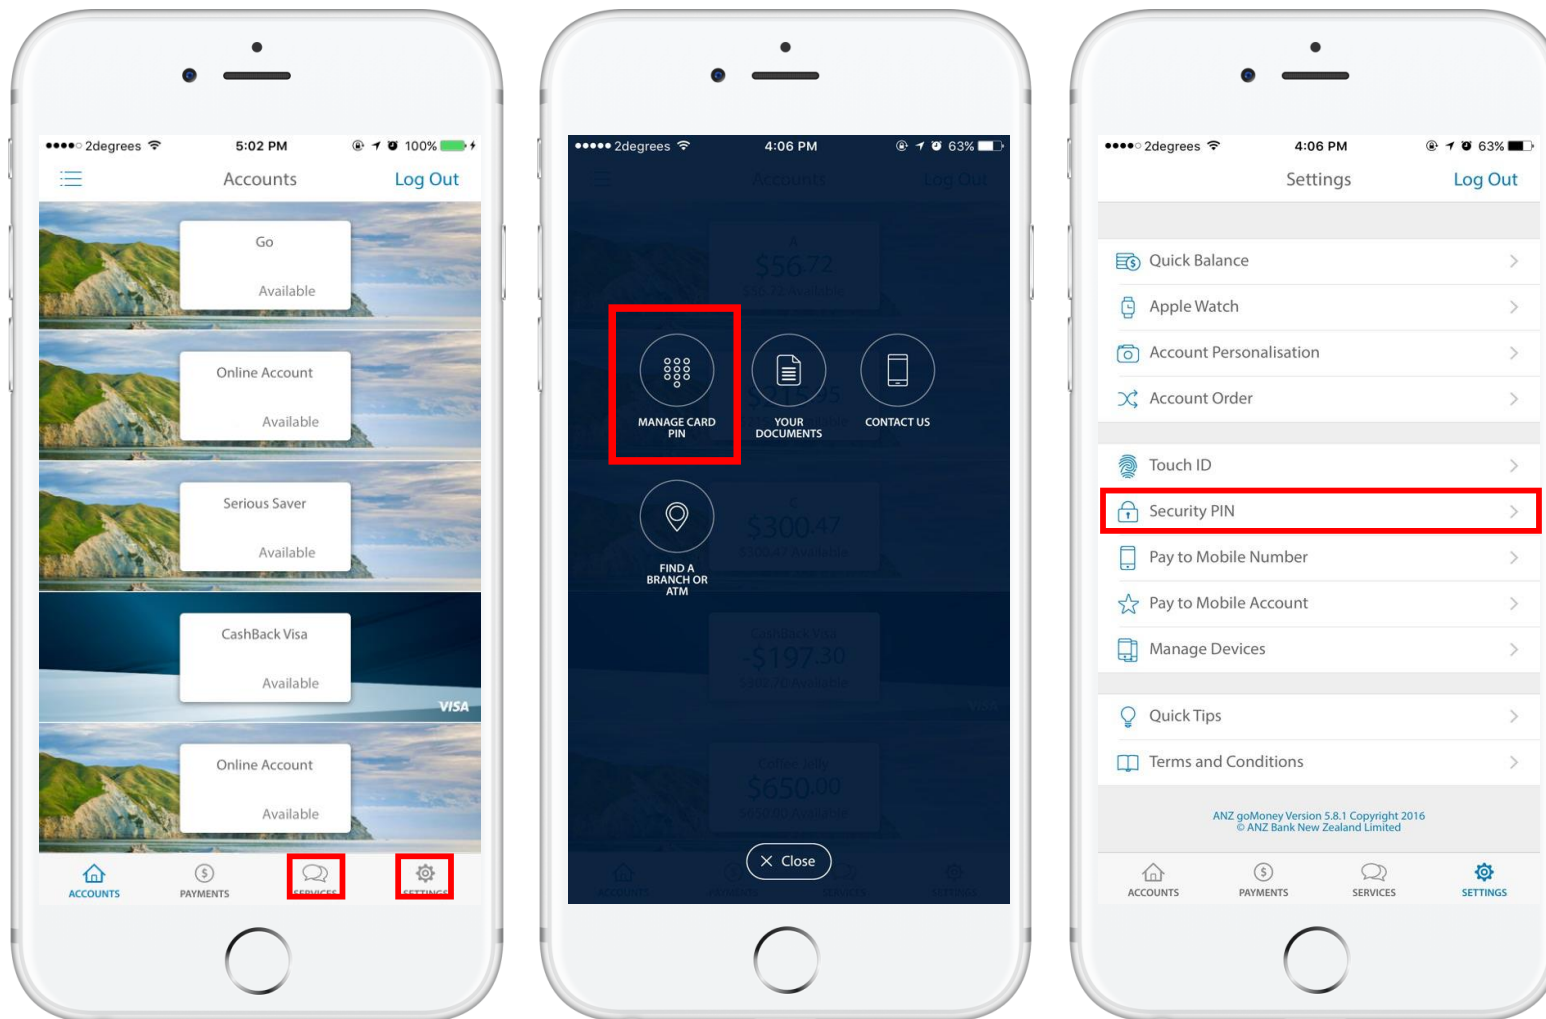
●●●●○ 2degrees 5:02 PM 100%

Accounts Log Out

Go

Available

Online Account

Available

Serious Saver

Available

CashBack Visa

Available

VISA

Online Account

Available

ACCOUNTS PAYMENTS SERVICES SETTINGS

●●●●● 2degrees 4:06 PM 63%

Accounts Log Out

$56.72

$56.72 Available

MANAGE CARD PIN

YOUR DOCUMENTS

CONTACT US

FIND A BRANCH OR ATM

$300.47

$300.47 Available

CashBack Visa

-$197.30

$302.70 Available

Coffee Jelly

$650.00

$650.00 Available

Close

ACCOUNTS PAYMENTS SERVICES SETTINGS

●●●●○ 2degrees 4:06 PM 63%

Settings Log Out

Quick Balance

Apple Watch

Account Personalisation

Account Order

Touch ID

Security PIN

Pay to Mobile Number

Pay to Mobile Account

Manage Devices

Quick Tips

Terms and Conditions

ANZ goMoney Version 5.8.1 Copyright 2016
© ANZ Bank New Zealand Limited

ACCOUNTS PAYMENTS SERVICES SETTINGS